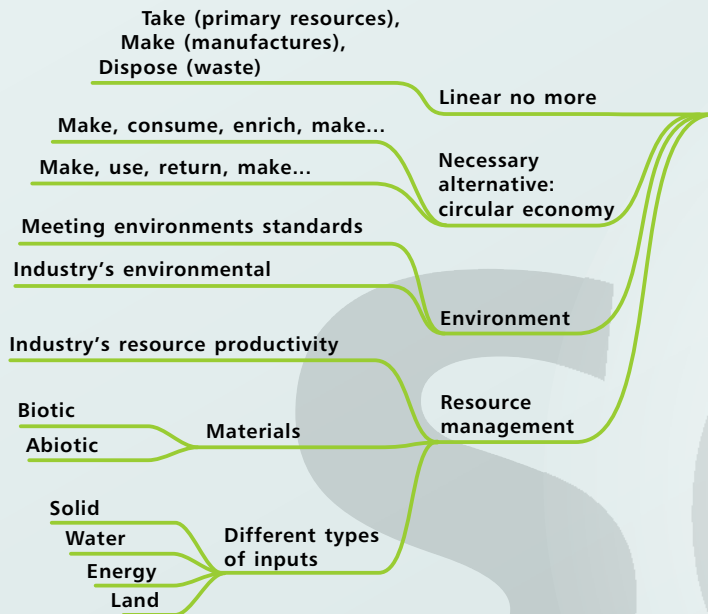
Take (primary resources), Make (manufactures), Dispose (waste)

Linear no more

Make, consume, enrich, make...

Make, use, return, make...

Necessary alternative: circular economy

Meeting environments standards

Industry's environmental

Environment

Industry's resource productivity

Resource management

Biotic

Abiotic

Materials

Solid

Water

Energy

Land

Different types of inputs